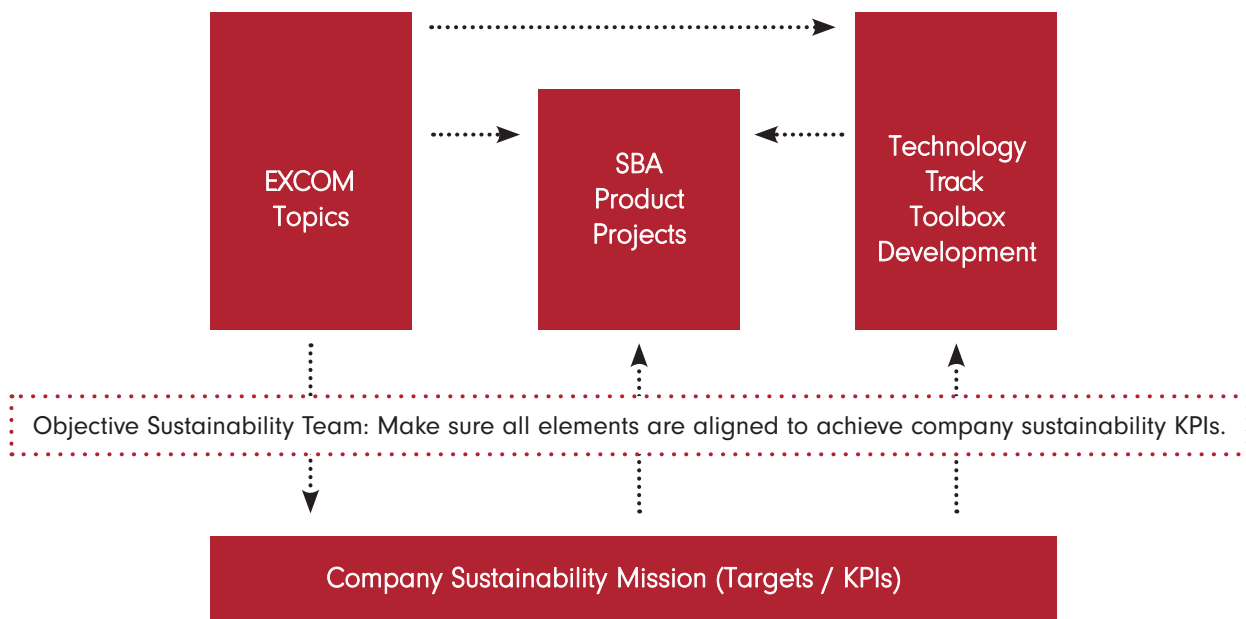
EXCOM
Topics

SBA
Product
Projects

Technology
Track
Toolbox
Development

Objective Sustainability Team: Make sure all elements are aligned to achieve company sustainability KPIs.

Company Sustainability Mission (Targets / KPIs)